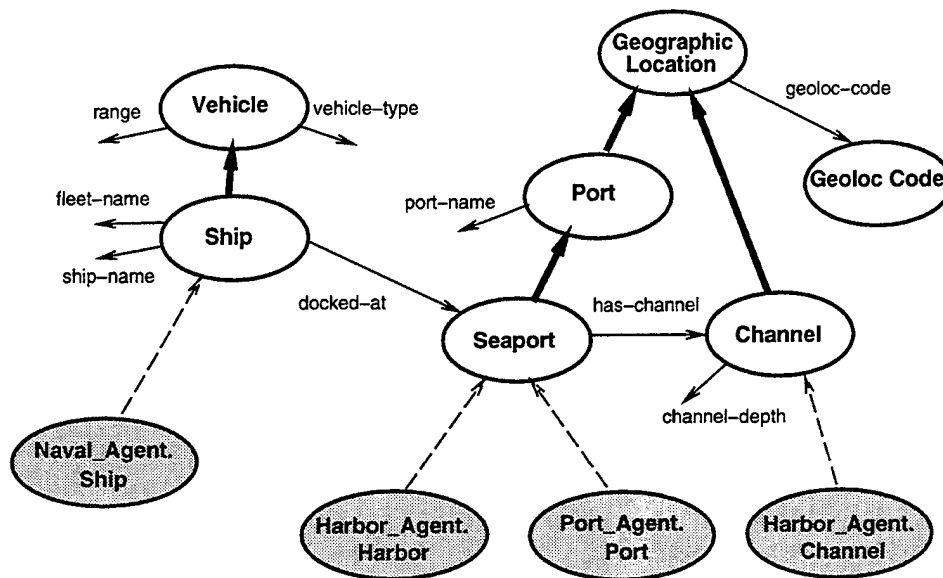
Geographic Location

geoloc-code

Geoloc Code

range

Vehicle

vehicle-type

fleet-name

Ship

ship-name

port-name

Port

docked-at

has-channel

Seaport

Channel

channel-depth

Naval_Agent. Ship

Harbor_Agent. Harbor

Port_Agent. Port

Harbor_Agent. Channel